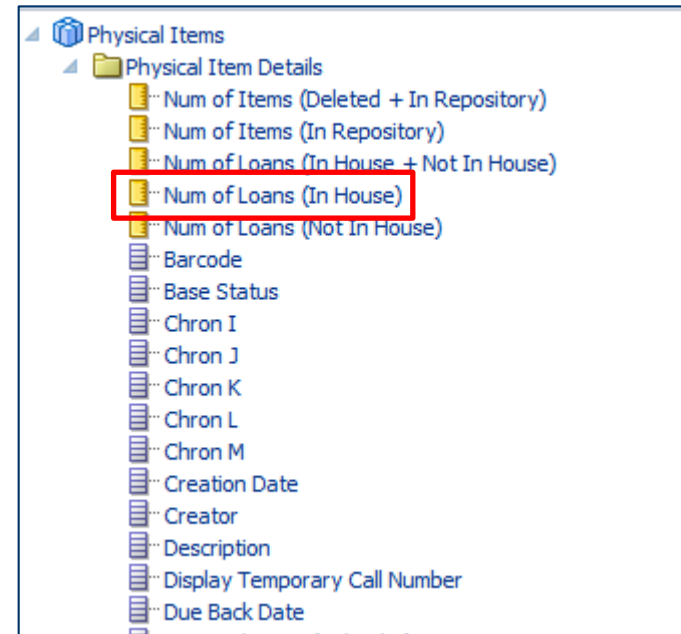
Physical Items
Physical Item Details
Num of Items (Deleted + In Repository)
Num of Items (In Repository)
Num of Loans (In House + Not In House)
Num of Loans (In House)
Num of Loans (Not In House)
Barcode
Base Status
Chron I
Chron J
Chron K
Chron L
Chron M
Creation Date
Creator
Description
Display Temporary Call Number
Due Back Date